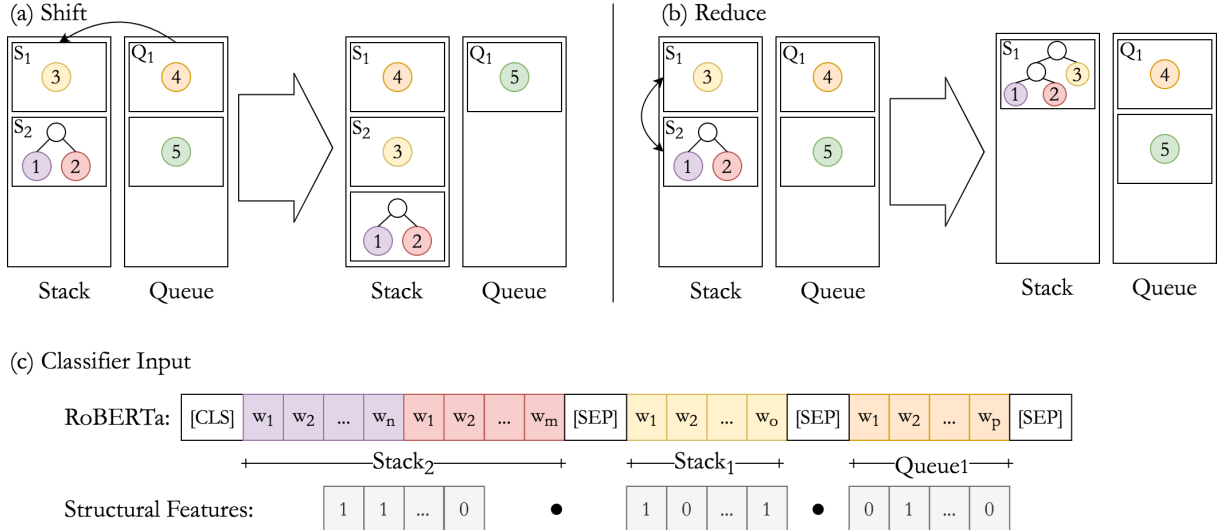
(a) Shift

$S_1$ 3
$S_2$ 1 2
$Q_1$ 4
5

Stack Queue

$S_1$ 4
$S_2$ 3
1 2
$Q_1$ 5

Stack Queue

(b) Reduce

$S_1$ 3
$S_2$ 1 2
$Q_1$ 4
5

Stack Queue

$S_1$ 1 2 3
$Q_1$ 4
5

Stack Queue

(c) Classifier Input

RoBERTa:

| [CLS] | $w_1$ | $w_2$ | ... | $w_n$ | $w_1$ | $w_2$ | ... | $w_m$ | [SEP] | $w_1$ | $w_2$ | ... | $w_o$ | [SEP] | $w_1$ | $w_2$ | ... | $w_p$ | [SEP] |
|---|---|---|---|---|---|---|---|---|---|---|---|---|---|---|---|---|---|---|---|

$Stack_2$ $Stack_1$ Queue1

Structural Features:

| 1 | 1 | ... | 0 |
|---|---|---|---|

•

| 1 | 0 | ... | 1 |
|---|---|---|---|

•

| 0 | 1 | ... | 0 |
|---|---|---|---|